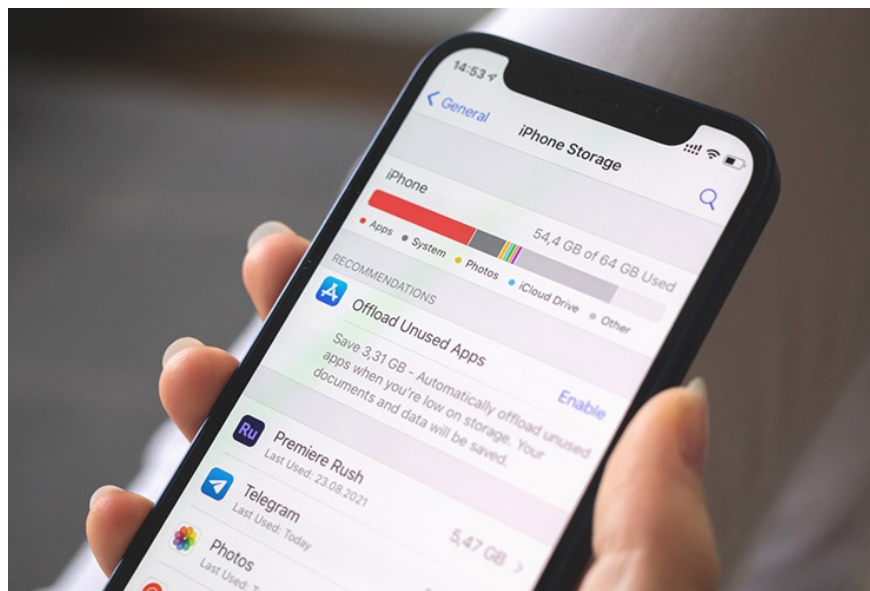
14:53

General

iPhone Storage

iPhone

54,4 GB of 64 GB Used

Apps System Photos iCloud Drive Other

RECOMMENDATIONS

Offload Unused Apps

Save 3,31 GB - Automatically offload unused apps when you're low on storage. Your documents and data will be saved.

Enable

Ru

Premiere Rush
Last Used: 23.08.2021

Telegram
Last Used: Today

5,47 GB

Photos
Last Used: T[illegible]